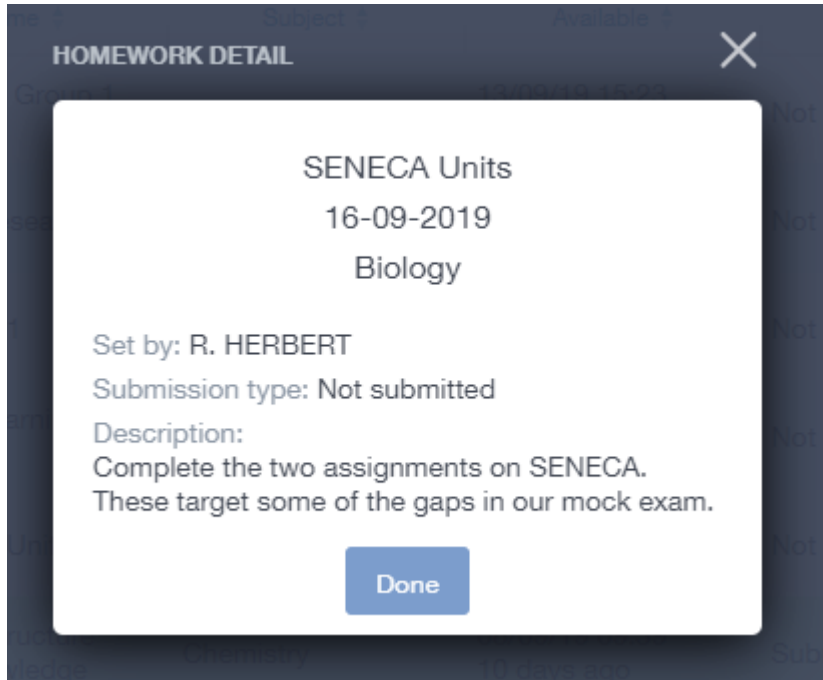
HOMEWORK DETAIL

SENECA Units
16-09-2019
Biology

Set by: R. HERBERT
Submission type: Not submitted
Description:
Complete the two assignments on SENECA. These target some of the gaps in our mock exam.

Done